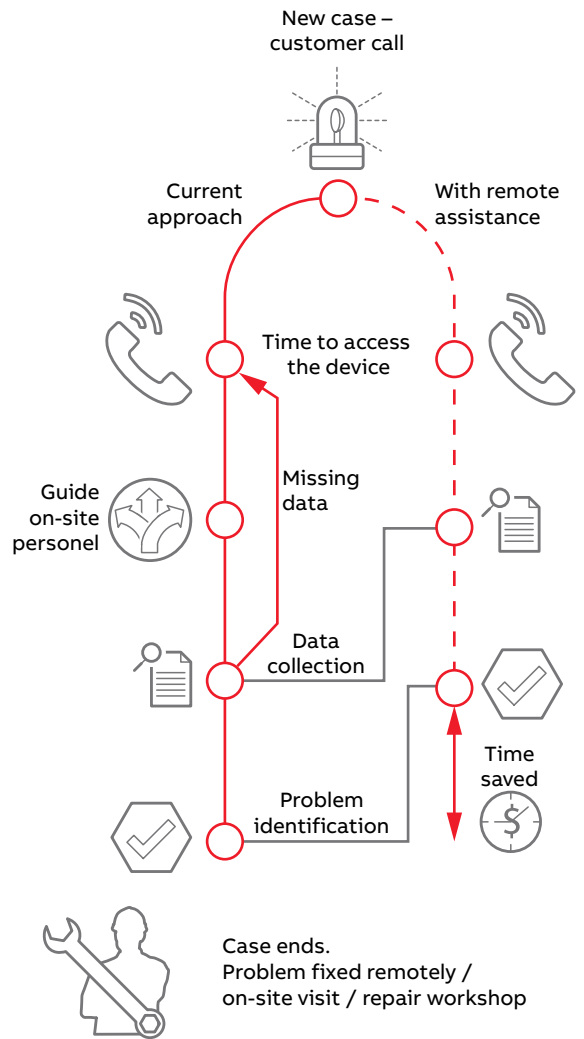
New case – customer call

Current approach

With remote assistance

Time to access the device

Missing data

Guide on-site personel

Data collection

Problem identification

Time saved

Case ends.
Problem fixed remotely / on-site visit / repair workshop